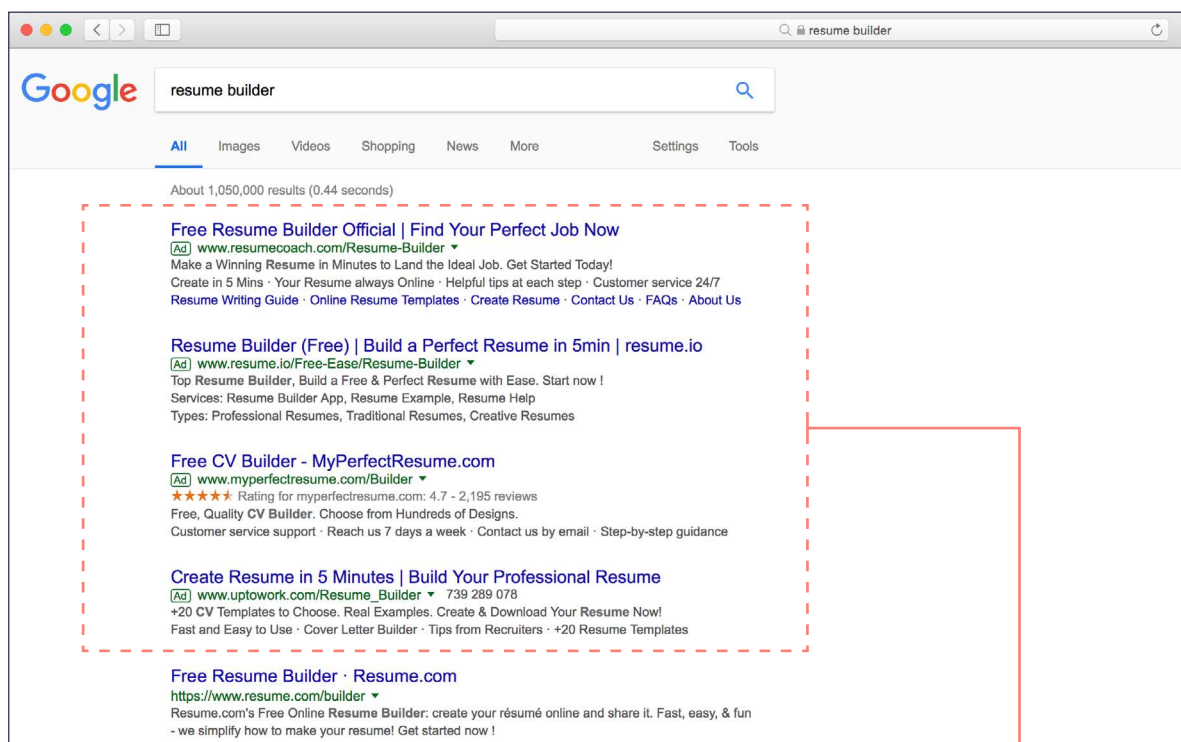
resume builder

Google

resume builder

All Images Videos Shopping News More Settings Tools

About 1,050,000 results (0.44 seconds)

Free Resume Builder Official | Find Your Perfect Job Now
Ad www.resumecoach.com/Resume-Builder ▾
Make a Winning Resume in Minutes to Land the Ideal Job. Get Started Today!
Create in 5 Mins · Your Resume always Online · Helpful tips at each step · Customer service 24/7
Resume Writing Guide · Online Resume Templates · Create Resume · Contact Us · FAQs · About Us

Resume Builder (Free) | Build a Perfect Resume in 5min | resume.io
Ad www.resume.io/Free-Ease/Resume-Builder ▾
Top Resume Builder, Build a Free & Perfect Resume with Ease. Start now !
Services: Resume Builder App, Resume Example, Resume Help
Types: Professional Resumes, Traditional Resumes, Creative Resumes

Free CV Builder - MyPerfectResume.com
Ad www.myperfectresume.com/Builder ▾
★★★★★ Rating for myperfectresume.com: 4.7 - 2,195 reviews
Free, Quality CV Builder. Choose from Hundreds of Designs.
Customer service support · Reach us 7 days a week · Contact us by email · Step-by-step guidance

Create Resume in 5 Minutes | Build Your Professional Resume
Ad www.uptowork.com/Resume_Builder ▾ 739 289 078
+20 CV Templates to Choose. Real Examples. Create & Download Your Resume Now!
Fast and Easy to Use · Cover Letter Builder · Tips from Recruiters · +20 Resume Templates

Free Resume Builder · Resume.com
https://www.resume.com/builder ▾
Resume.com's Free Online Resume Builder: create your résumé online and share it. Fast, easy, & fun - we simplify how to make your resume! Get started now !